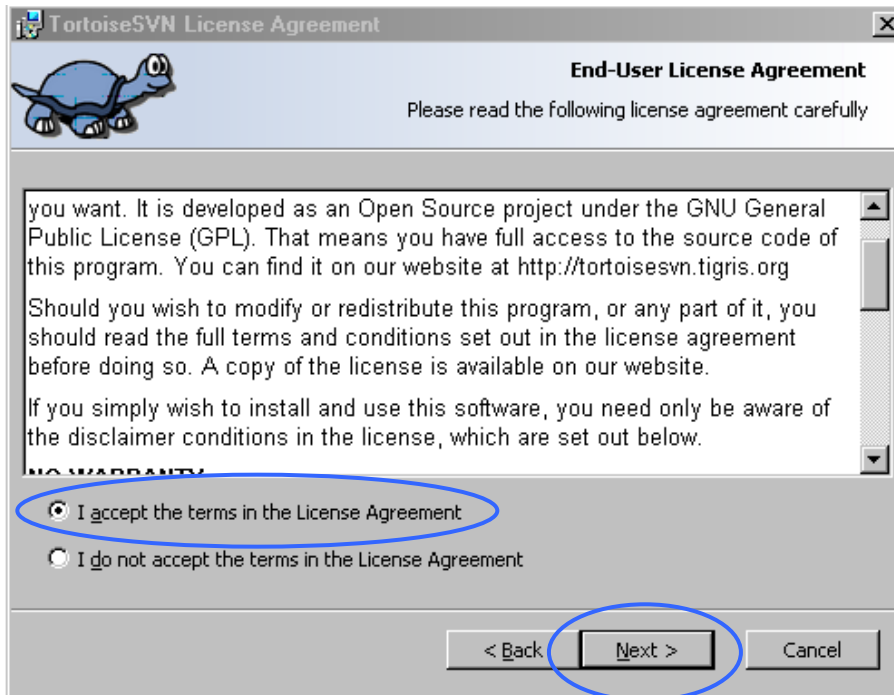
TortoiseSVN License Agreement

End-User License Agreement

Please read the following license agreement carefully

you want. It is developed as an Open Source project under the GNU General Public License (GPL). That means you have full access to the source code of this program. You can find it on our website at http://tortoisesvn.tigris.org

Should you wish to modify or redistribute this program, or any part of it, you should read the full terms and conditions set out in the license agreement before doing so. A copy of the license is available on our website.

If you simply wish to install and use this software, you need only be aware of the disclaimer conditions in the license, which are set out below.

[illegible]

I accept the terms in the License Agreement

I do not accept the terms in the License Agreement

< Back

Next >

Cancel